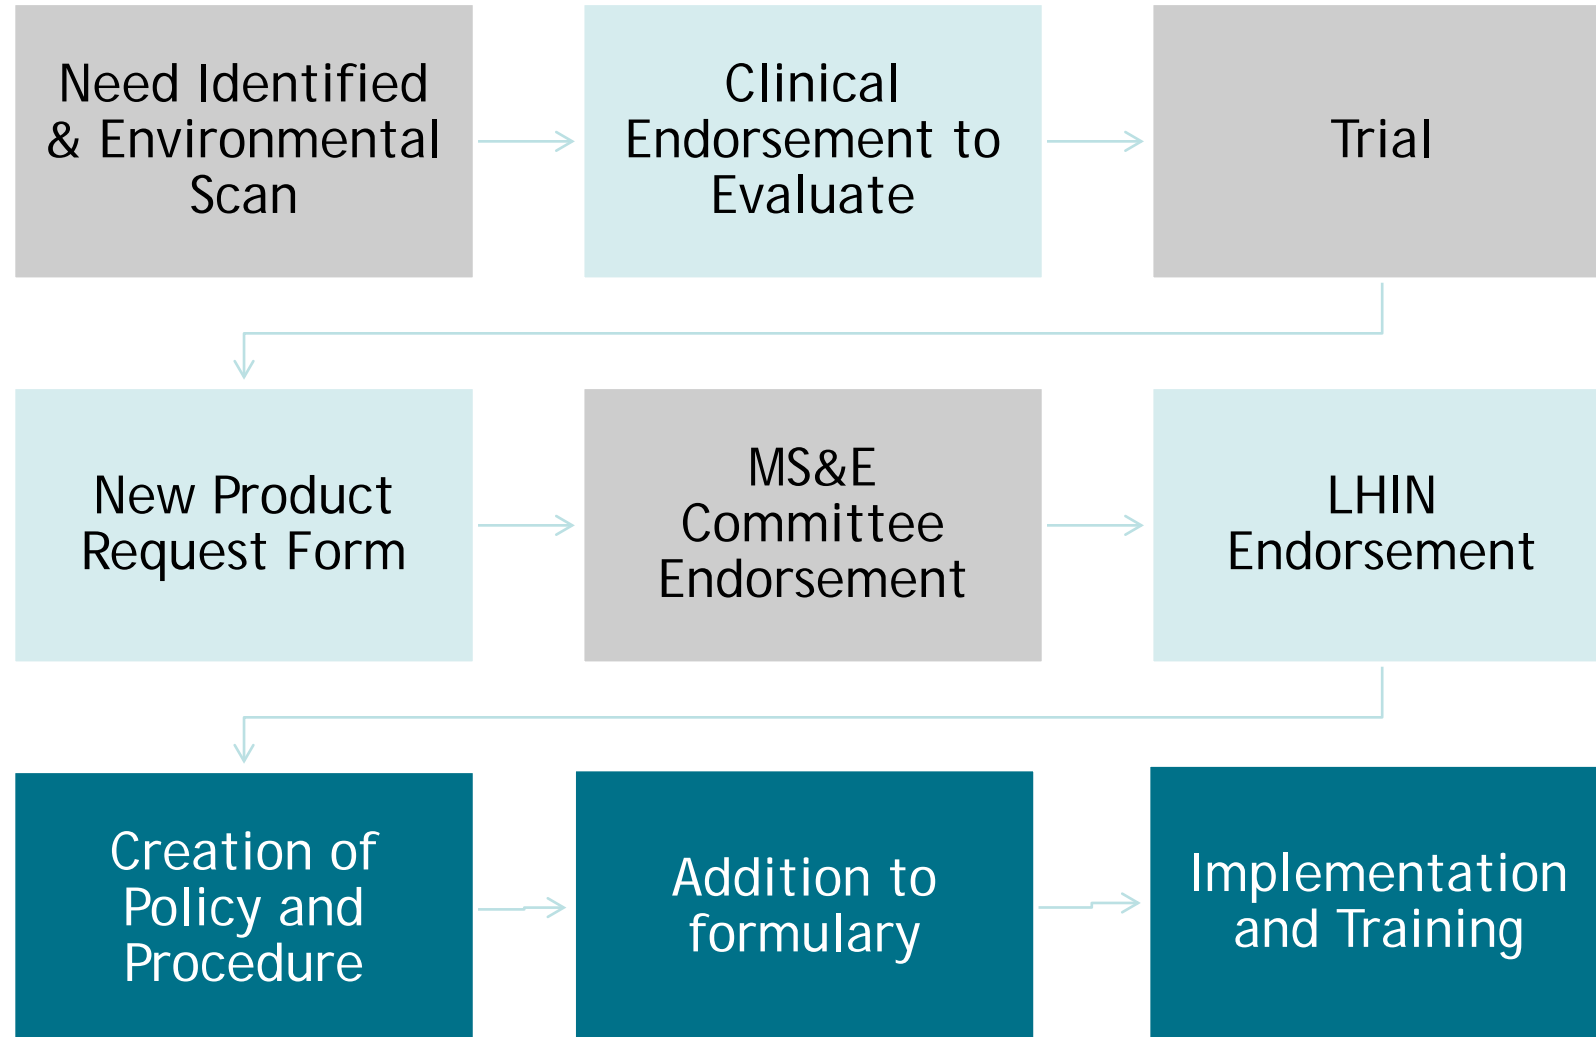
Need Identified & Environmental Scan

Clinical Endorsement to Evaluate

Trial

New Product Request Form

MS&E Committee Endorsement

LHIN Endorsement

Creation of Policy and Procedure

Addition to formulary

Implementation and Training